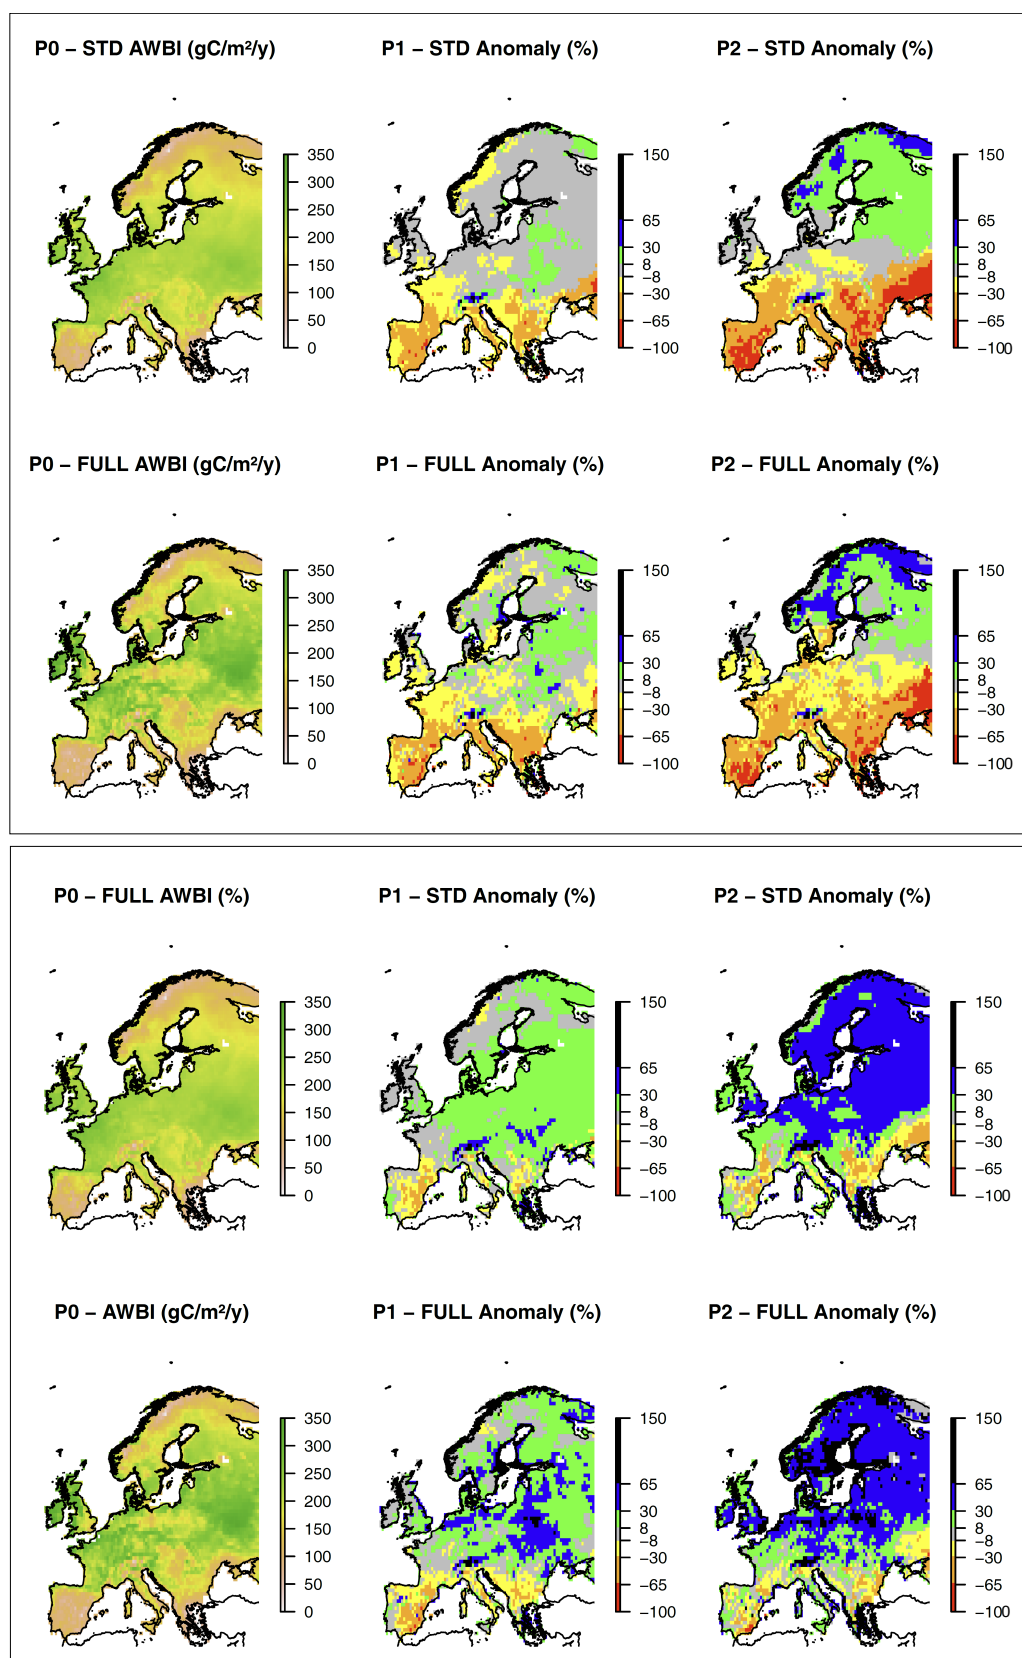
P0 – STD AWBI (gC/m²/y)

350
300
250
200
150
100
50
0

P1 – STD Anomaly (%)

150
65
30
8
−8
−30
−65
−100

P2 – STD Anomaly (%)

150
65
30
8
−8
−30
−65
−100

P0 – FULL AWBI (gC/m²/y)

350
300
250
200
150
100
50
0

P1 – FULL Anomaly (%)

150
65
30
8
−8
−30
−65
−100

P2 – FULL Anomaly (%)

150
65
30
8
−8
−30
−65
−100

P0 – FULL AWBI (%)

350
300
250
200
150
100
50
0

P1 – STD Anomaly (%)

150
65
30
8
−8
−30
−65
−100

P2 – STD Anomaly (%)

150
65
30
8
−8
−30
−65
−100

P0 – AWBI (gC/m²/y)

350
300
250
200
150
100
50
0

P1 – FULL Anomaly (%)

150
65
30
8
−8
−30
−65
−100

P2 – FULL Anomaly (%)

150
65
30
8
−8
−30
−65
−100